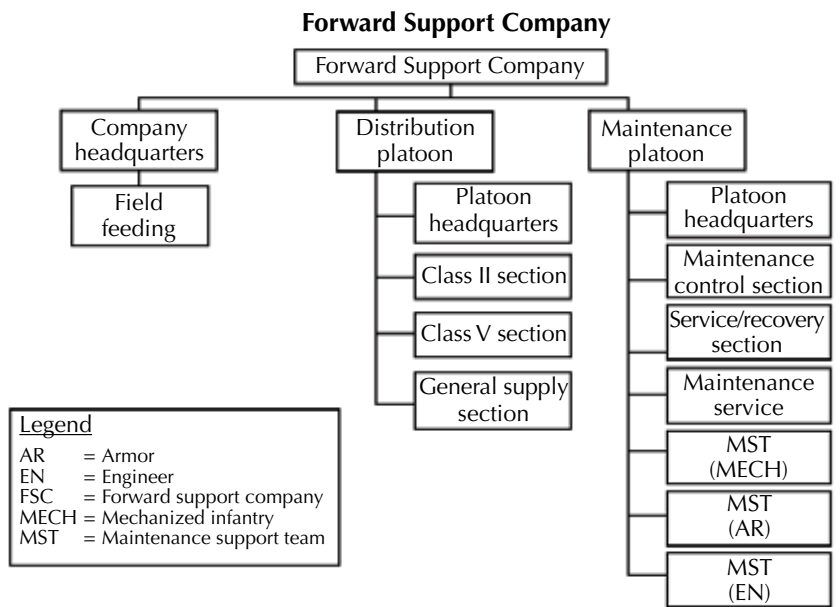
**Forward Support Company**

Forward Support Company

Company headquarters

Field feeding

Distribution platoon

Platoon headquarters

Class II section

Class V section

General supply section

Maintenance platoon

Platoon headquarters

Maintenance control section

Service/recovery section

Maintenance service

MST (MECH)

MST (AR)

MST (EN)

Legend
AR = Armor
EN = Engineer
FSC = Forward support company
MECH = Mechanized infantry
MST = Maintenance support team